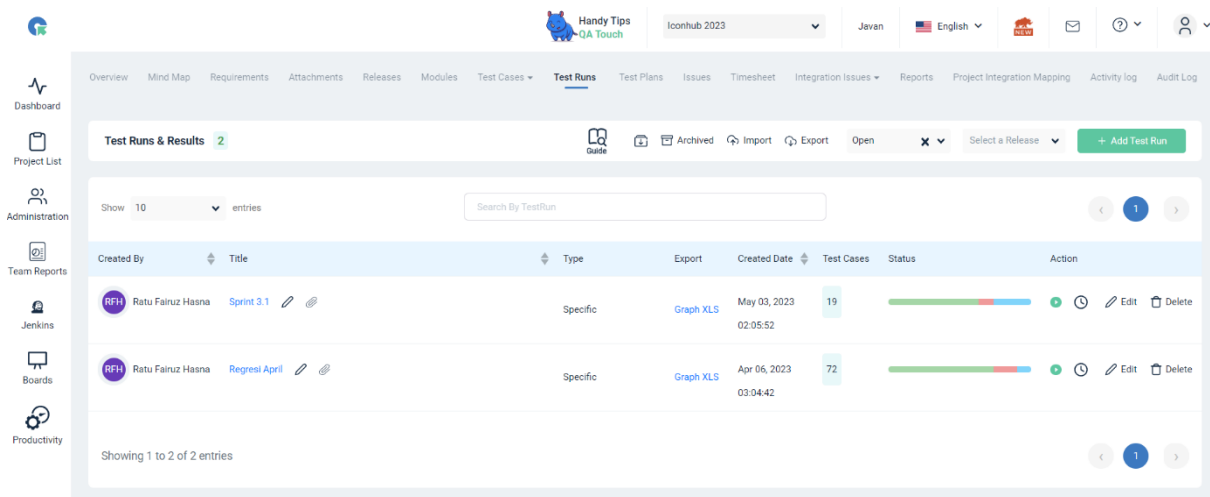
Handy Tips
QA Touch

Iconhub 2023

Javan

English

NEW

Dashboard

Project List

Administration

Team Reports

Jenkins

Boards

Productivity

Overview Mind Map Requirements Attachments Releases Modules Test Cases Test Runs Test Plans Issues Timesheet Integration Issues Reports Project Integration Mapping Activity log Audit Log

Test Runs & Results 2

Guide

Archived Import Export Open Select a Release + Add Test Run

Show 10 entries

Search By TestRun

1

| Created By | Title | Type | Export | Created Date | Test Cases | Status | Action |
|---|---|---|---|---|---|---|---|
| RFH Ratu Fairuz Hasna | Sprint 3.1 | Specific | Graph XLS | May 03, 2023 02:05:52 | 19 | | Edit Delete |
| RFH Ratu Fairuz Hasna | Regresi April | Specific | Graph XLS | Apr 06, 2023 03:04:42 | 72 | | Edit Delete |

Showing 1 to 2 of 2 entries

1